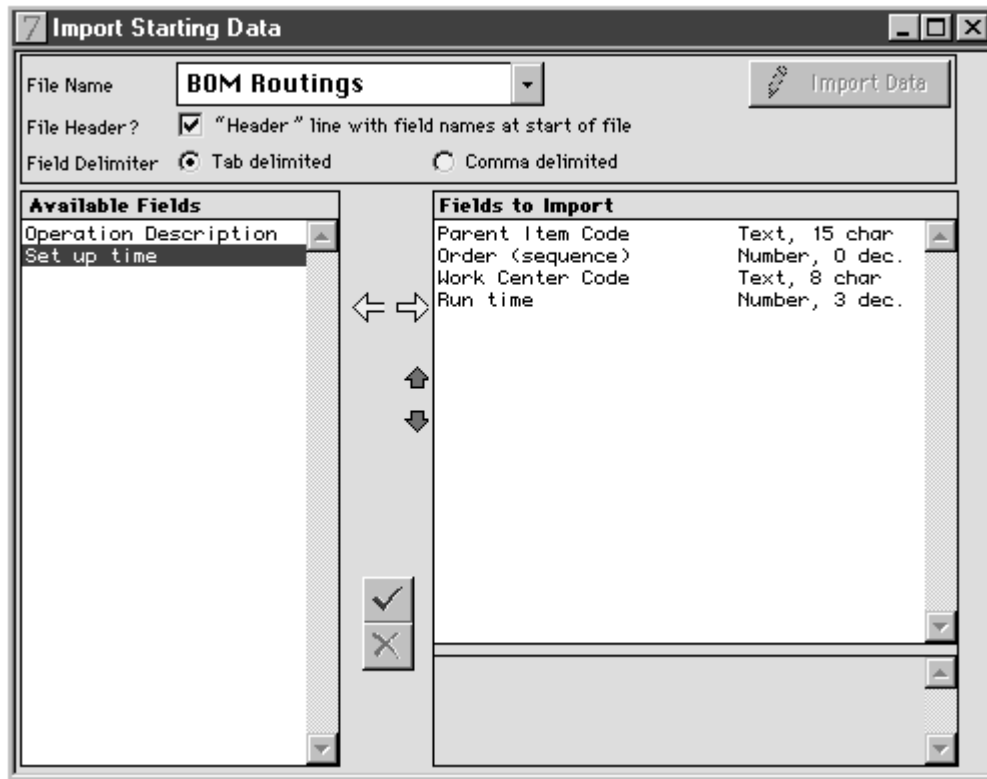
Import Starting Data

File Name BOM Routings

Import Data

File Header? "Header" line with field names at start of file

Field Delimiter Tab delimited Comma delimited

Available Fields
Operation Description
Set up time

Fields to Import

| | |
|---|---|
| Parent Item Code | Text, 15 char |
| Order (sequence) | Number, 0 dec. |
| Work Center Code | Text, 8 char |
| Run time | Number, 3 dec. |